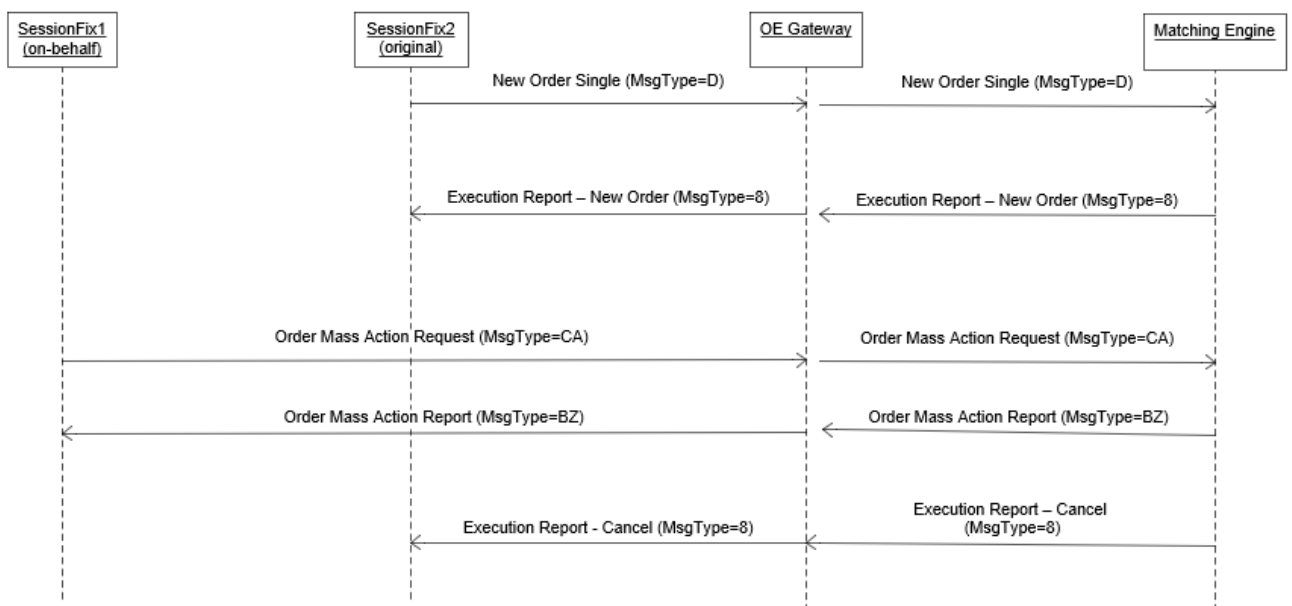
SessionFix1 (on-behalf)

SessionFix2 (original)

OE Gateway

Matching Engine

New Order Single (MsgType=D)

New Order Single (MsgType=D)

Execution Report – New Order (MsgType=8)

Execution Report – New Order (MsgType=8)

Order Mass Action Request (MsgType=CA)

Order Mass Action Request (MsgType=CA)

Order Mass Action Report (MsgType=BZ)

Order Mass Action Report (MsgType=BZ)

Execution Report - Cancel (MsgType=8)

Execution Report – Cancel (MsgType=8)